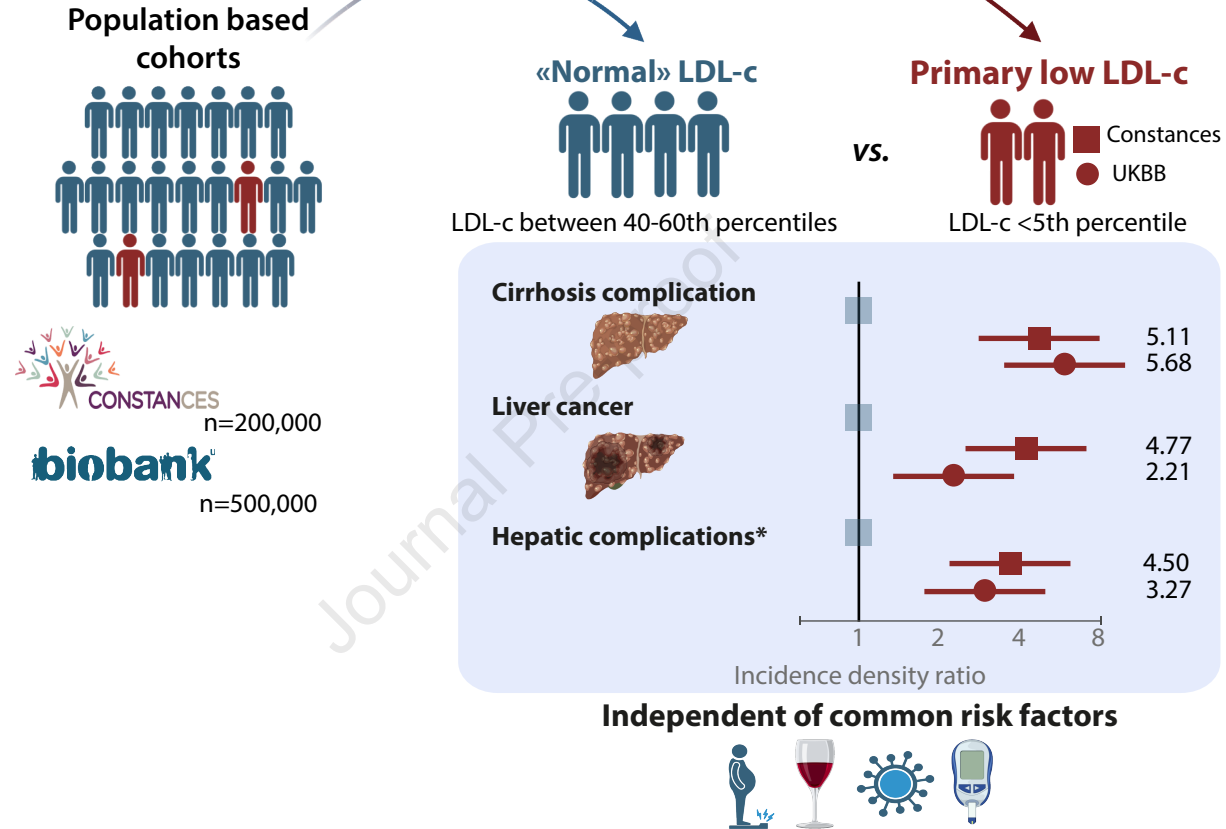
Population based cohorts

«Normal» LDL-c

LDL-c between 40-60th percentiles

vs.

Primary low LDL-c

Constances

UKBB

LDL-c <5th percentile

CONSTANCES

n=200,000

biobank

n=500,000

Cirrhosis complication

5.11
5.68

Liver cancer

4.77
2.21

Hepatic complications*

4.50
3.27

1 2 4 8

Incidence density ratio

Independent of common risk factors

Journal Pre-proof